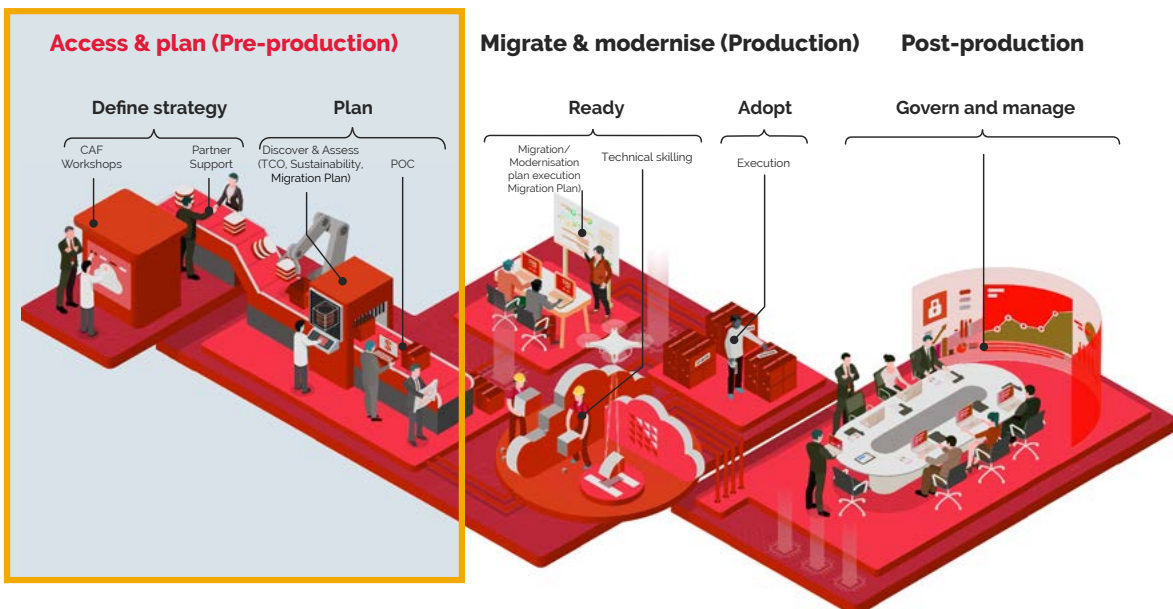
Access & plan (Pre-production)

Define strategy

CAF Workshops

Partner Support

Plan

Discover & Assess (TCO, Sustainability, Migration Plan)

POC

Migrate & modernise (Production)

Ready

Migration/ Modernisation plan execution Migration Plan)

Technical skilling

Adopt

Execution

Post-production

Govern and manage